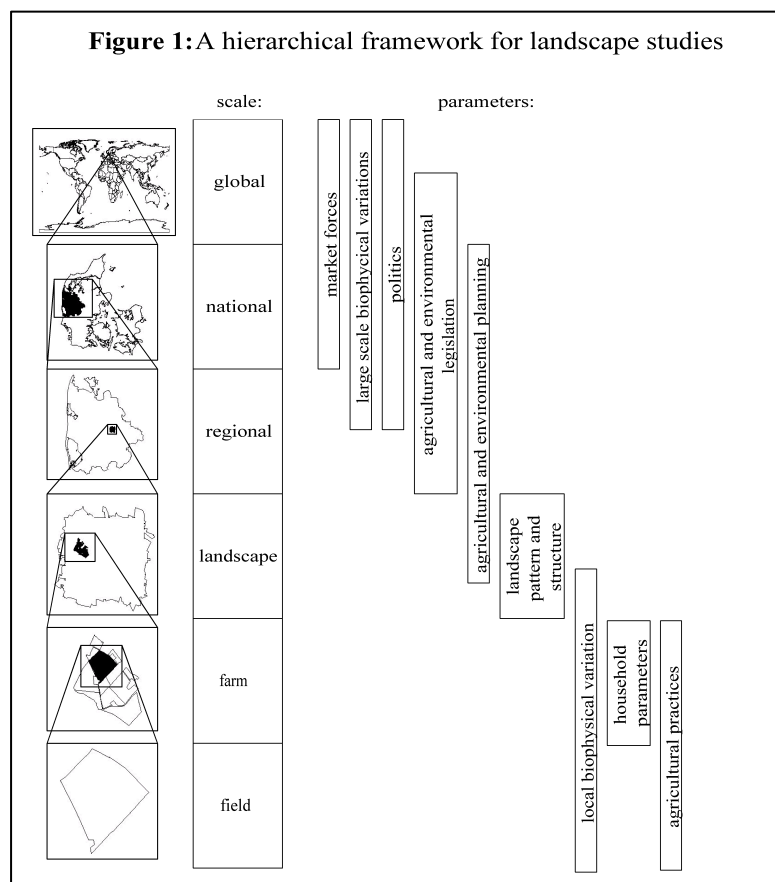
**Figure 1:** A hierarchical framework for landscape studies

scale:

global

national

regional

landscape

farm

field

parameters:

market forces

large scale biophycical variations

politics

agricultural and environmental legislation

agricultural and environmental planning

landscape pattern and structure

local biophysical variation

household parameters

agricultural practices